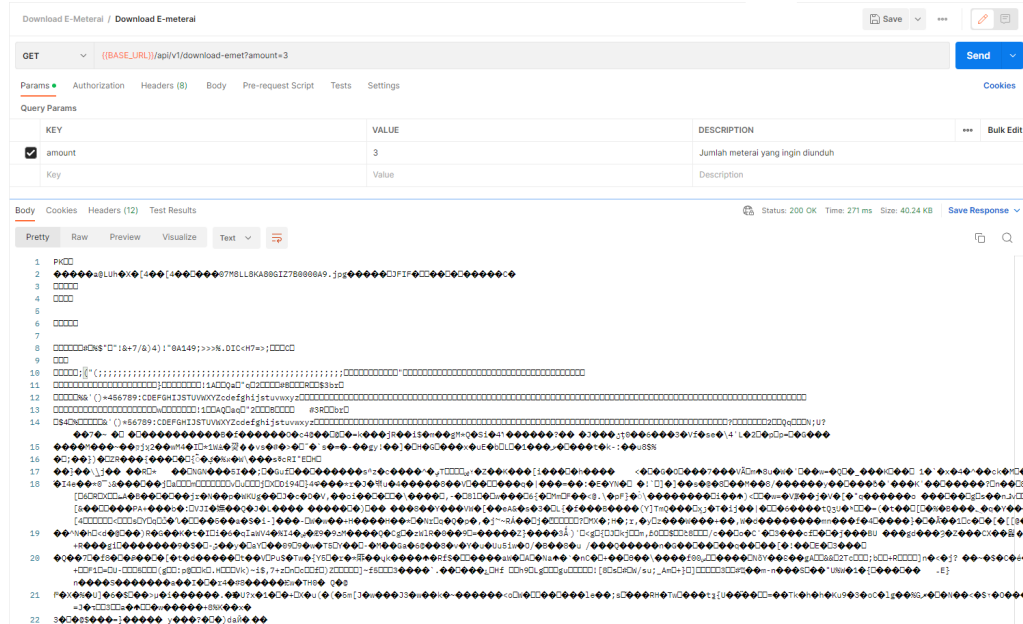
Download E-Meterai / Download E-meterai

Save

GET {{BASE_URL}}/api/v1/download-emet?amount=3

Send

Params • Authorization Headers (8) Body Pre-request Script Tests Settings

Cookies

Query Params

| | KEY | VALUE | DESCRIPTION | Bulk Edit |
|---|---|---|---|---|
| ☑ | amount | 3 | Jumlah meterai yang ingin diunduh | |
| | Key | Value | Description | |

Body Cookies Headers (12) Test Results

Status: 200 OK Time: 271 ms Size: 40.24 KB Save Response

Pretty Raw Preview Visualize Text

1 PK
2 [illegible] 07M8LL8KA80GIZ7B0000A9.jpg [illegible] JFIF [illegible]
3 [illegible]
4 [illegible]
5
6 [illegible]
7
8 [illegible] !"0A149;>>>%.DIC<H7=>; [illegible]
9 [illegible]
10 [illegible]
11 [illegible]
12 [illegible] %&'()*456789:CDEFGHIJSTUVWXYZcdefghijstuvwxyz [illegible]
13 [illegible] #3R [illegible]
14 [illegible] $4 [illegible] &'()*56789:CDEFGHIJSTUVWXYZcdefghijstuvwxyz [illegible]
15 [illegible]
16 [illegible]
17 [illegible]
18 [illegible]
19 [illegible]
20 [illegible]
21 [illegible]
22 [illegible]